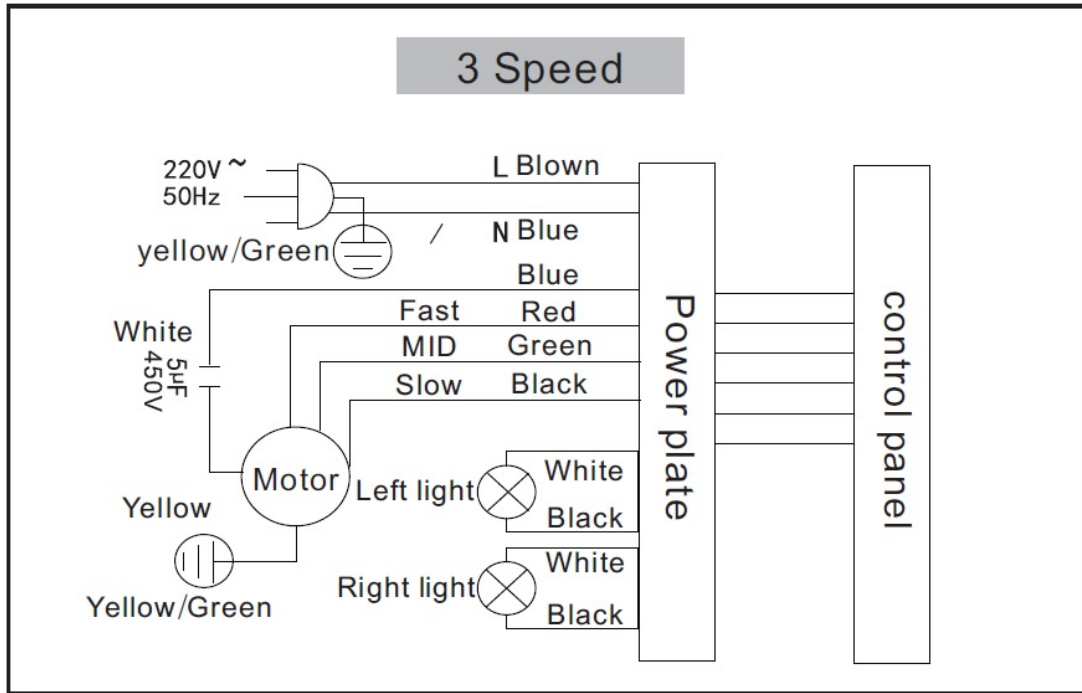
3 Speed

220V ~
50Hz
yellow/Green

L Blown
N Blue
Blue
Fast Red
MID Green
Slow Black

White
5μF
450V

Motor
Yellow
Yellow/Green

Left light
White
Black

Right light
White
Black

Power plate

control panel